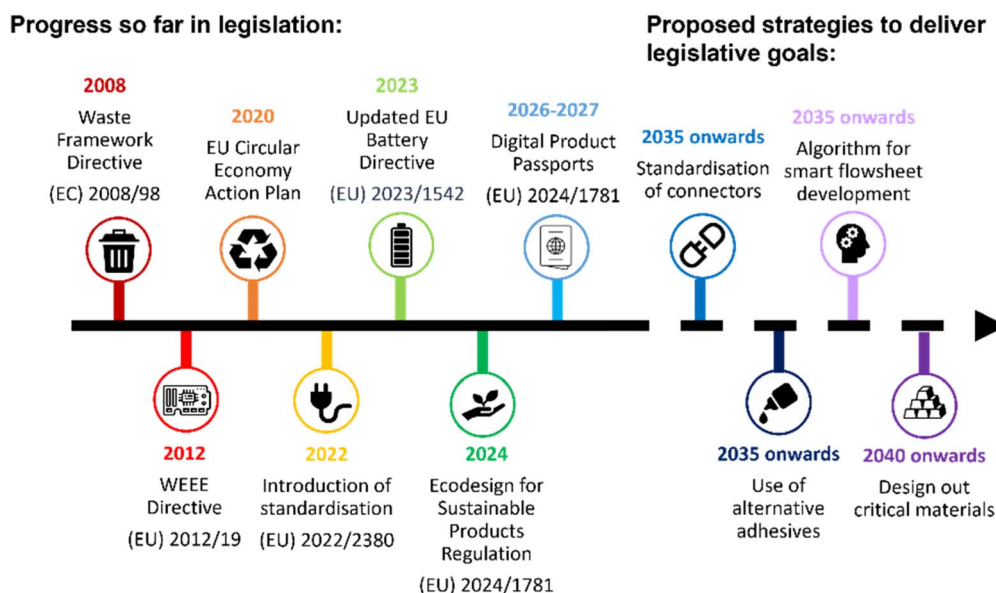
Progress so far in legislation:

Proposed strategies to deliver legislative goals:

2008
Waste Framework Directive
(EC) 2008/98

2020
EU Circular Economy Action Plan

2023
Updated EU Battery Directive
(EU) 2023/1542

2026-2027
Digital Product Passports
(EU) 2024/1781

2035 onwards
Standardisation of connectors

2035 onwards
Algorithm for smart flowsheet development

2012
WEEE Directive
(EU) 2012/19

2022
Introduction of standardisation
(EU) 2022/2380

2024
Ecodesign for Sustainable Products Regulation
(EU) 2024/1781

2035 onwards
Use of alternative adhesives

2040 onwards
Design out critical materials